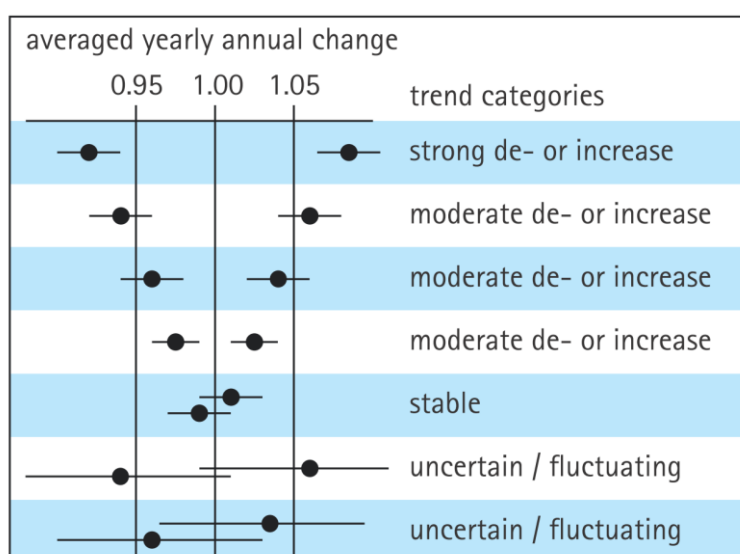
averaged yearly annual change

0.95 1.00 1.05

trend categories

strong de- or increase

moderate de- or increase

moderate de- or increase

moderate de- or increase

stable

uncertain / fluctuating

uncertain / fluctuating